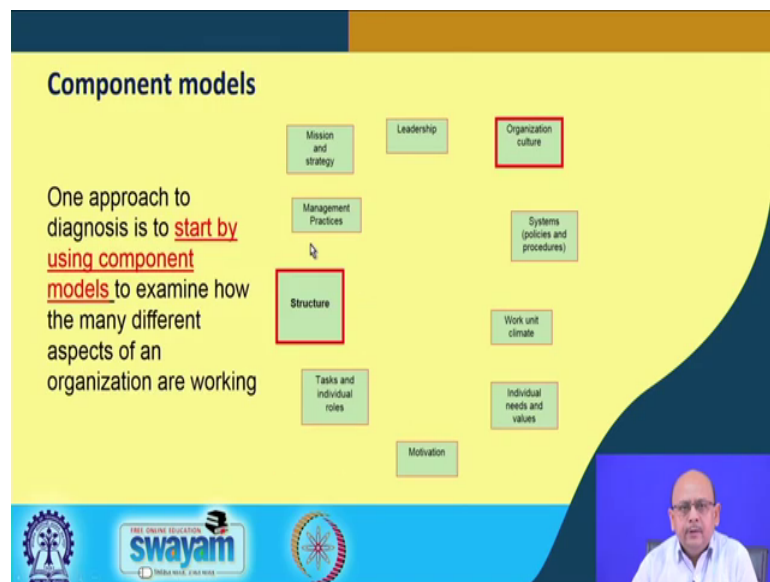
Component models

One approach to diagnosis is to start by using component models to examine how the many different aspects of an organization are working

Mission and strategy

Leadership

Organization culture

Management Practices

Systems (policies and procedures)

Structure

Work unit climate

Tasks and individual roles

Individual needs and values

Motivation

FREE ONLINE EDUCATION
swayam